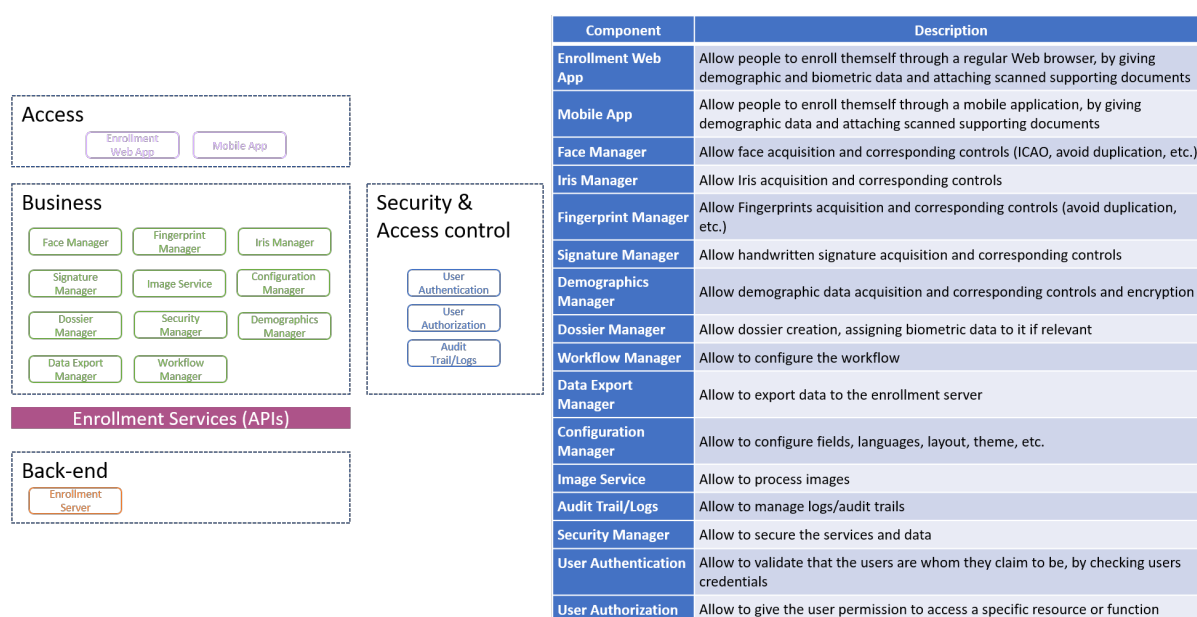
Access

Enrollment Web App

Mobile App

Business

Face Manager

Fingerprint Manager

Iris Manager

Signature Manager

Image Service

Configuration Manager

Dossier Manager

Security Manager

Demographics Manager

Data Export Manager

Workflow Manager

Security & Access control

User Authentication

User Authorization

Audit Trail/Logs

Enrollment Services (APIs)

Back-end

Enrollment Server

| Component | Description |
|---|---|
| Enrollment Web App | Allow people to enroll themself through a regular Web browser, by giving demographic and biometric data and attaching scanned supporting documents |
| Mobile App | Allow people to enroll themself through a mobile application, by giving demographic data and attaching scanned supporting documents |
| Face Manager | Allow face acquisition and corresponding controls (ICAO, avoid duplication, etc.) |
| Iris Manager | Allow Iris acquisition and corresponding controls |
| Fingerprint Manager | Allow Fingerprints acquisition and corresponding controls (avoid duplication, etc.) |
| Signature Manager | Allow handwritten signature acquisition and corresponding controls |
| Demographics Manager | Allow demographic data acquisition and corresponding controls and encryption |
| Dossier Manager | Allow dossier creation, assigning biometric data to it if relevant |
| Workflow Manager | Allow to configure the workflow |
| Data Export Manager | Allow to export data to the enrollment server |
| Configuration Manager | Allow to configure fields, languages, layout, theme, etc. |
| Image Service | Allow to process images |
| Audit Trail/Logs | Allow to manage logs/audit trails |
| Security Manager | Allow to secure the services and data |
| User Authentication | Allow to validate that the users are whom they claim to be, by checking users credentials |
| User Authorization | Allow to give the user permission to access a specific resource or function |